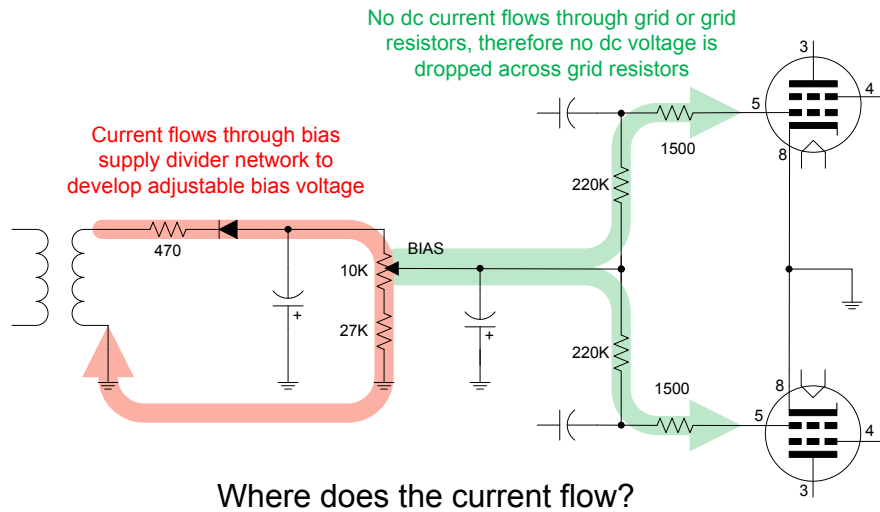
No dc current flows through grid or grid resistors, therefore no dc voltage is dropped across grid resistors

Current flows through bias supply divider network to develop adjustable bias voltage

470

+

10K

27K

BIAS

+

220K

1500

220K

1500

3

5

4

8

8

5

4

3

Where does the current flow?